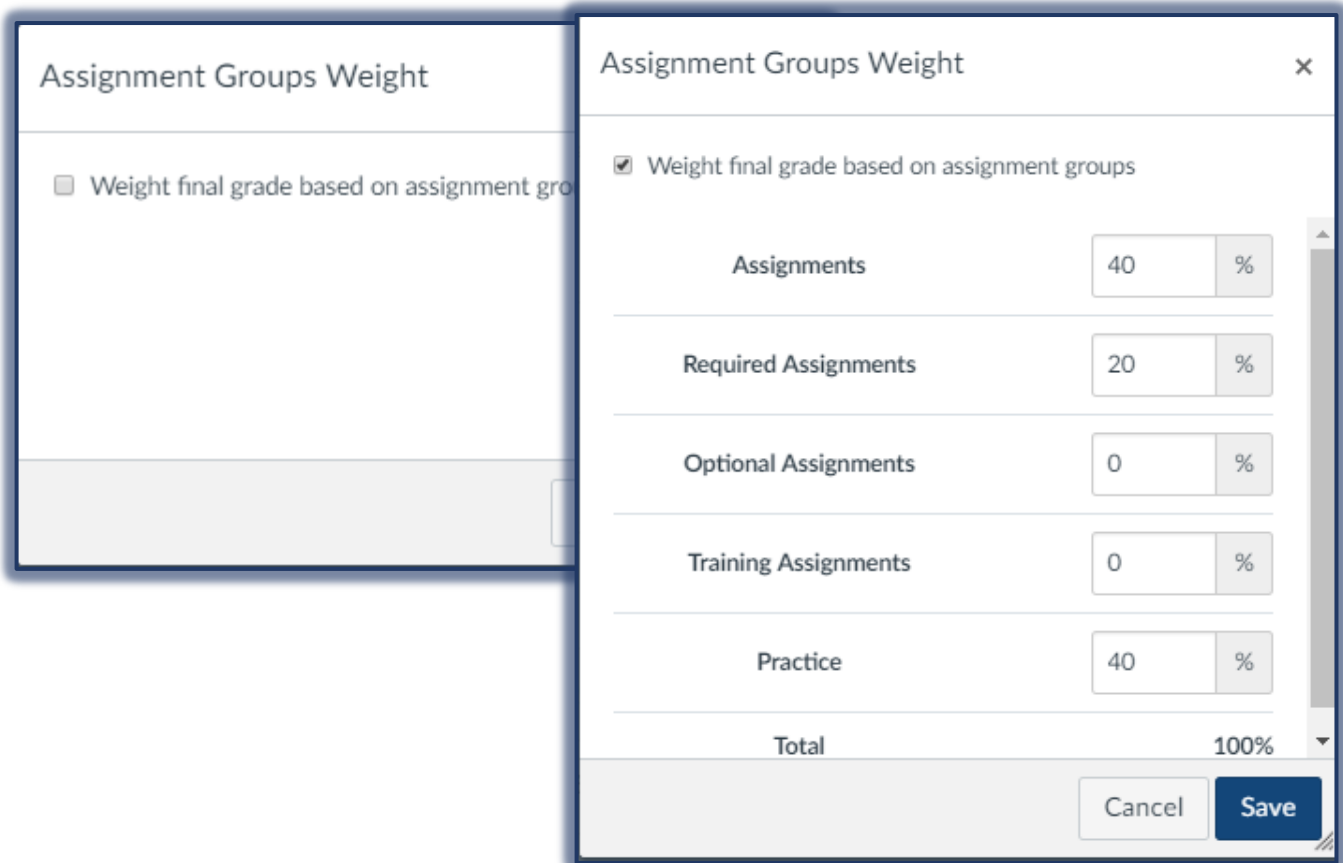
Assignment Groups Weight

Weight final grade based on assignment gro

Assignment Groups Weight

×

Weight final grade based on assignment groups

| | | |
|---|---|---|
| Assignments | 40 | % |
| Required Assignments | 20 | % |
| Optional Assignments | 0 | % |
| Training Assignments | 0 | % |
| Practice | 40 | % |
| Total | 100% | |

Cancel

Save